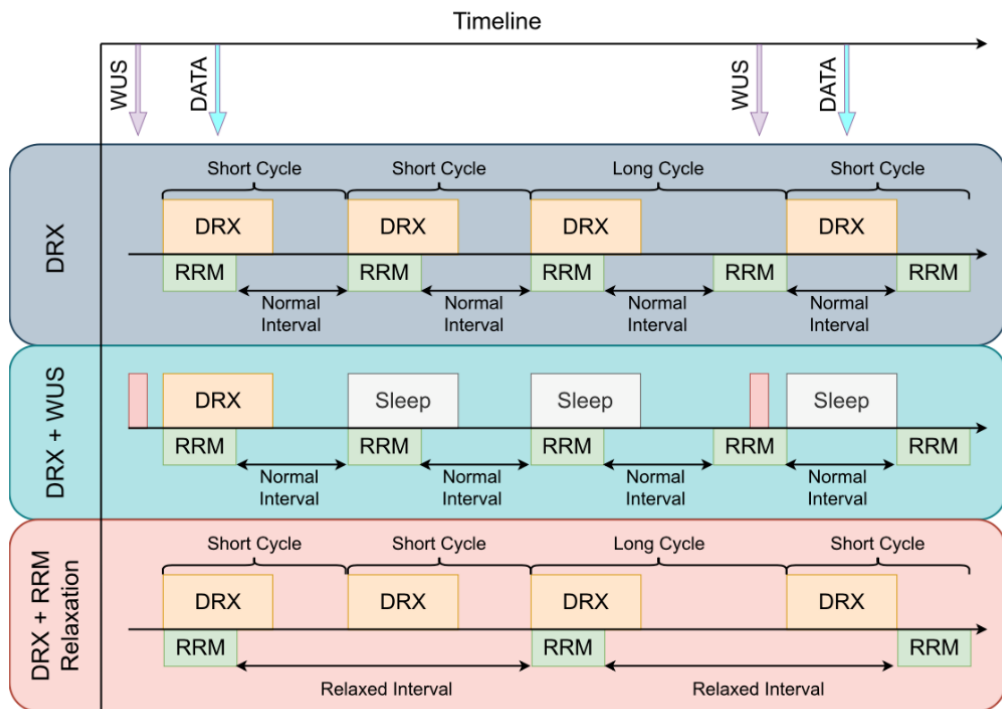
Timeline

WUS
DATA
WUS
DATA

DRX

Short Cycle
Short Cycle
Long Cycle
Short Cycle

DRX
DRX
DRX
DRX

RRM
RRM
RRM
RRM
RRM

Normal Interval
Normal Interval
Normal Interval
Normal Interval

DRX + WUS

DRX
Sleep
Sleep
Sleep

RRM
RRM
RRM
RRM
RRM

Normal Interval
Normal Interval
Normal Interval
Normal Interval

DRX + RRM Relaxation

Short Cycle
Short Cycle
Long Cycle
Short Cycle

DRX
DRX
DRX
DRX

RRM
RRM
RRM

Relaxed Interval
Relaxed Interval